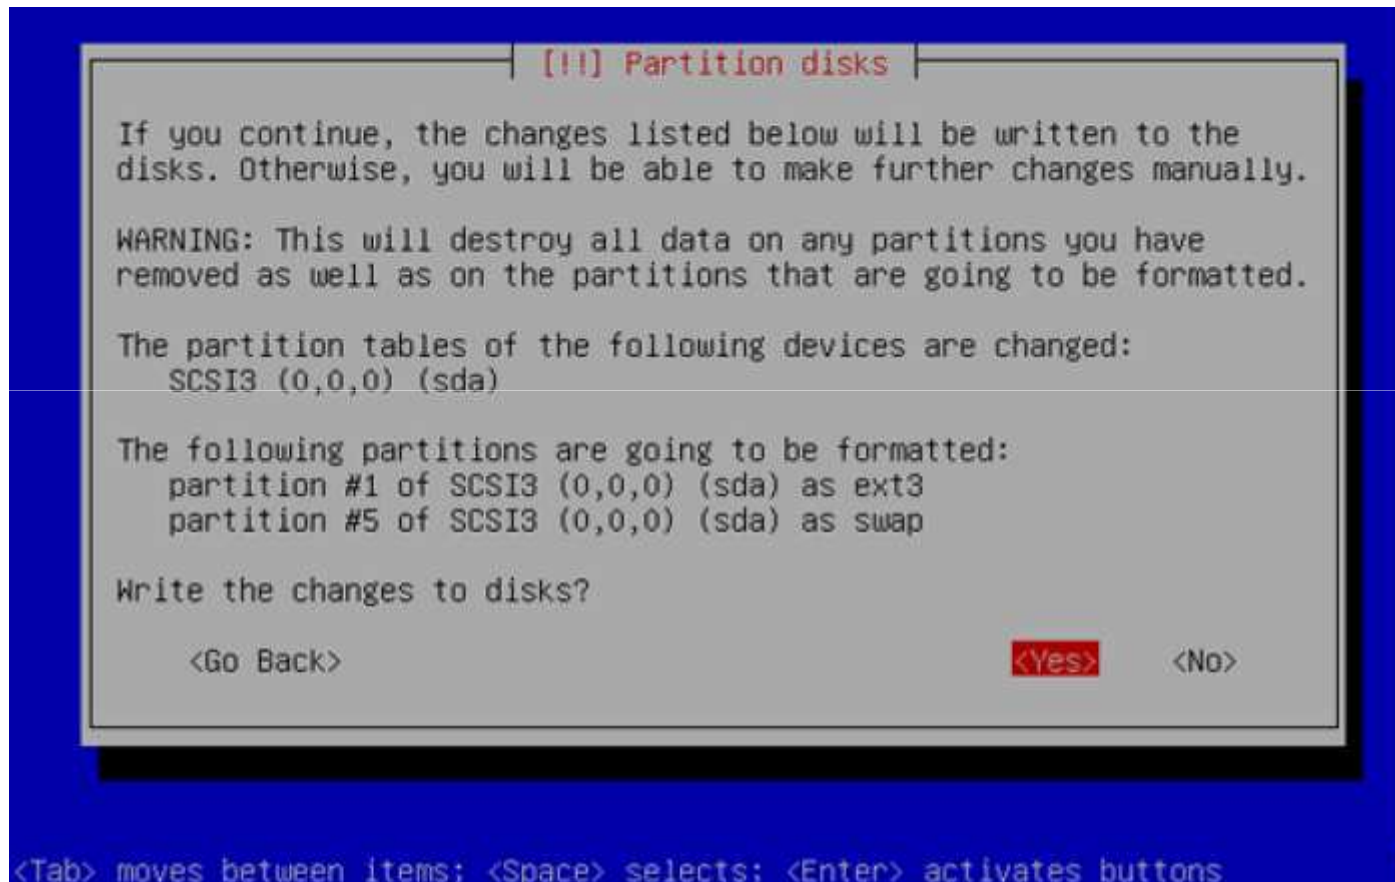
[!!] Partition disks

If you continue, the changes listed below will be written to the disks. Otherwise, you will be able to make further changes manually.

WARNING: This will destroy all data on any partitions you have removed as well as on the partitions that are going to be formatted.

The partition tables of the following devices are changed:
SCSI3 (0,0,0) (sda)

The following partitions are going to be formatted:
partition #1 of SCSI3 (0,0,0) (sda) as ext3
partition #5 of SCSI3 (0,0,0) (sda) as swap

Write the changes to disks?

<Go Back>

<Yes>

<No>

<Tab> moves between items; <Space> selects; <Enter> activates buttons